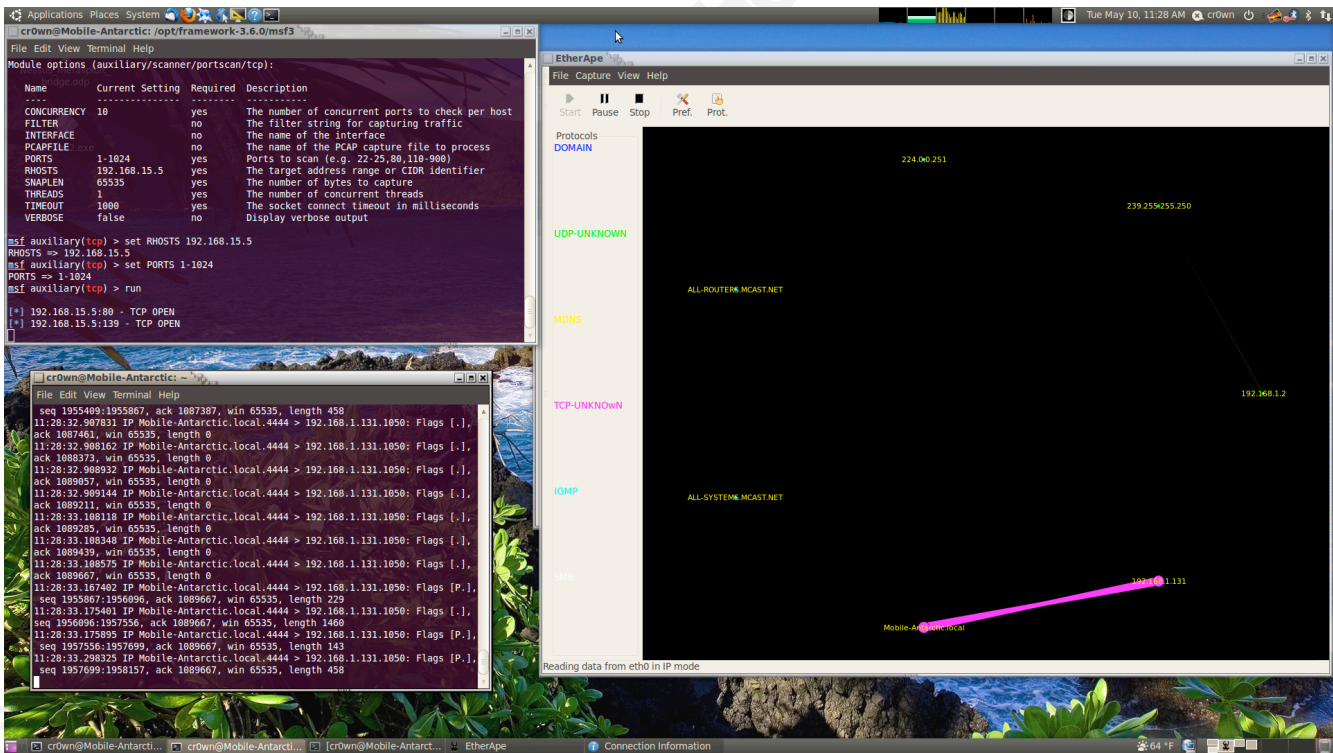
Applications Places System

Tue May 10, 11:28 AM cr0wn

cr0wn@Mobile-Antarctic: /opt/framework-3.6.0/msf3

File Edit View Terminal Help

Module options (auxiliary/scanner/portscan/tcp):

| Name | Current Setting | Required | Description |
|---|---|---|---|
| ---- | --------------- | -------- | ----------- |
| CONCURRENCY | 10 | yes | The number of concurrent ports to check per host |
| FILTER | | no | The filter string for capturing traffic |
| INTERFACE | | no | The name of the interface |
| PCAPFILE | | no | The name of the PCAP capture file to process |
| PORTS | 1-1024 | yes | Ports to scan (e.g. 22-25,80,110-900) |
| RHOSTS | 192.168.15.5 | yes | The target address range or CIDR identifier |
| SNAPLEN | 65535 | yes | The number of bytes to capture |
| THREADS | 1 | yes | The number of concurrent threads |
| TIMEOUT | 1000 | yes | The socket connect timeout in milliseconds |
| VERBOSE | false | no | Display verbose output |

msf auxiliary(tcp) > set RHOSTS 192.168.15.5
RHOSTS => 192.168.15.5
msf auxiliary(tcp) > set PORTS 1-1024
PORTS => 1-1024
msf auxiliary(tcp) > run

[*] 192.168.15.5:80 - TCP OPEN
[*] 192.168.15.5:139 - TCP OPEN

cr0wn@Mobile-Antarctic: ~

File Edit View Terminal Help

seq 1955409:1955867, ack 1087387, win 65535, length 458
11:28:32.907831 IP Mobile-Antarctic.local.4444 > 192.168.1.131.1050: Flags [.], ack 1087461, win 65535, length 0
11:28:32.908162 IP Mobile-Antarctic.local.4444 > 192.168.1.131.1050: Flags [.], ack 1088373, win 65535, length 0
11:28:32.908932 IP Mobile-Antarctic.local.4444 > 192.168.1.131.1050: Flags [.], ack 1089057, win 65535, length 0
11:28:32.909144 IP Mobile-Antarctic.local.4444 > 192.168.1.131.1050: Flags [.], ack 1089211, win 65535, length 0
11:28:33.108118 IP Mobile-Antarctic.local.4444 > 192.168.1.131.1050: Flags [.], ack 1089285, win 65535, length 0
11:28:33.108348 IP Mobile-Antarctic.local.4444 > 192.168.1.131.1050: Flags [.], ack 1089439, win 65535, length 0
11:28:33.108575 IP Mobile-Antarctic.local.4444 > 192.168.1.131.1050: Flags [.], ack 1089667, win 65535, length 0
11:28:33.167402 IP Mobile-Antarctic.local.4444 > 192.168.1.131.1050: Flags [P.], seq 1955867:1956096, ack 1089667, win 65535, length 229
11:28:33.175401 IP Mobile-Antarctic.local.4444 > 192.168.1.131.1050: Flags [.], seq 1956096:1957556, ack 1089667, win 65535, length 1460
11:28:33.175895 IP Mobile-Antarctic.local.4444 > 192.168.1.131.1050: Flags [P.], seq 1957556:1957699, ack 1089667, win 65535, length 143
11:28:33.298325 IP Mobile-Antarctic.local.4444 > 192.168.1.131.1050: Flags [P.], seq 1957699:1958157, ack 1089667, win 65535, length 458

EtherApe

File Capture View Help

Start Pause Stop Pref. Prot.

Protocols
DOMAIN
UDP-UNKNOWN
MDNS
TCP-UNKNOWN
IGMP
SMB

224.0.0.251
239.255.255.250
ALL-ROUTERS.MCAST.NET
192.168.1.2
ALL-SYSTEMS.MCAST.NET
192.168.1.131
Mobile-Antarctic.local

Reading data from eth0 in IP mode

cr0wn@Mobile-Antarcti... cr0wn@Mobile-Antarcti... [cr0wn@Mobile-Antarct... EtherApe Connection Information 64 °F